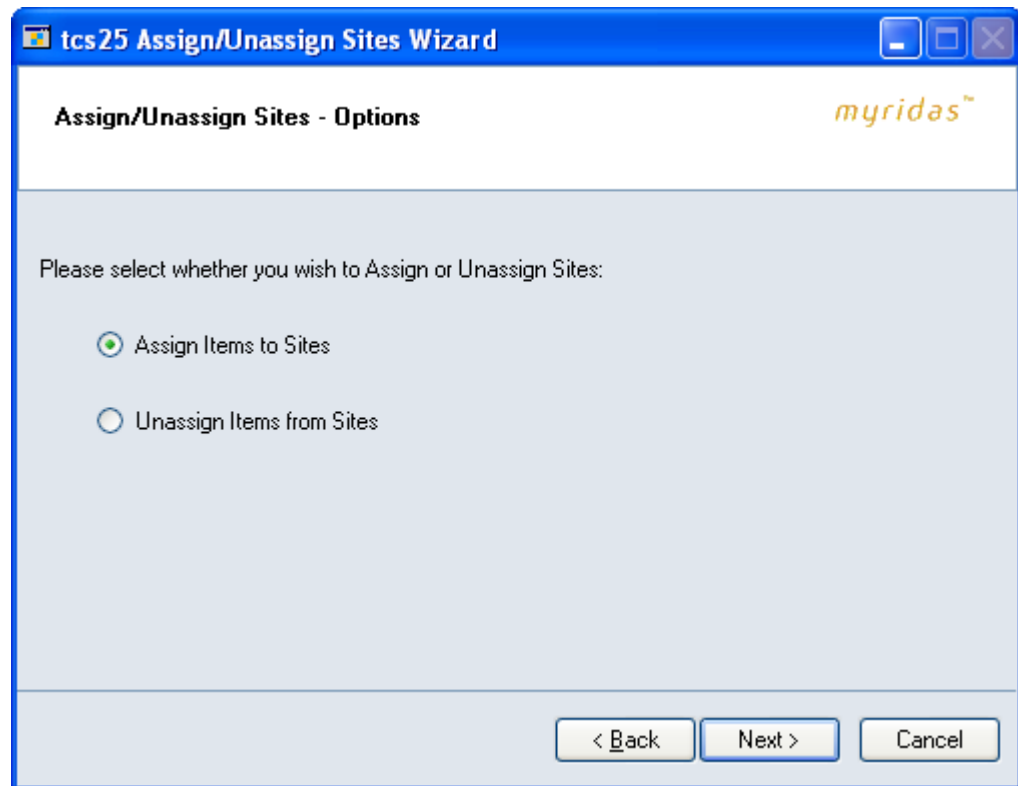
tcs25 Assign/Unassign Sites Wizard

Assign/Unassign Sites - Options

myridas™

Please select whether you wish to Assign or Unassign Sites:

Assign Items to Sites

Unassign Items from Sites

< Back

Next >

Cancel